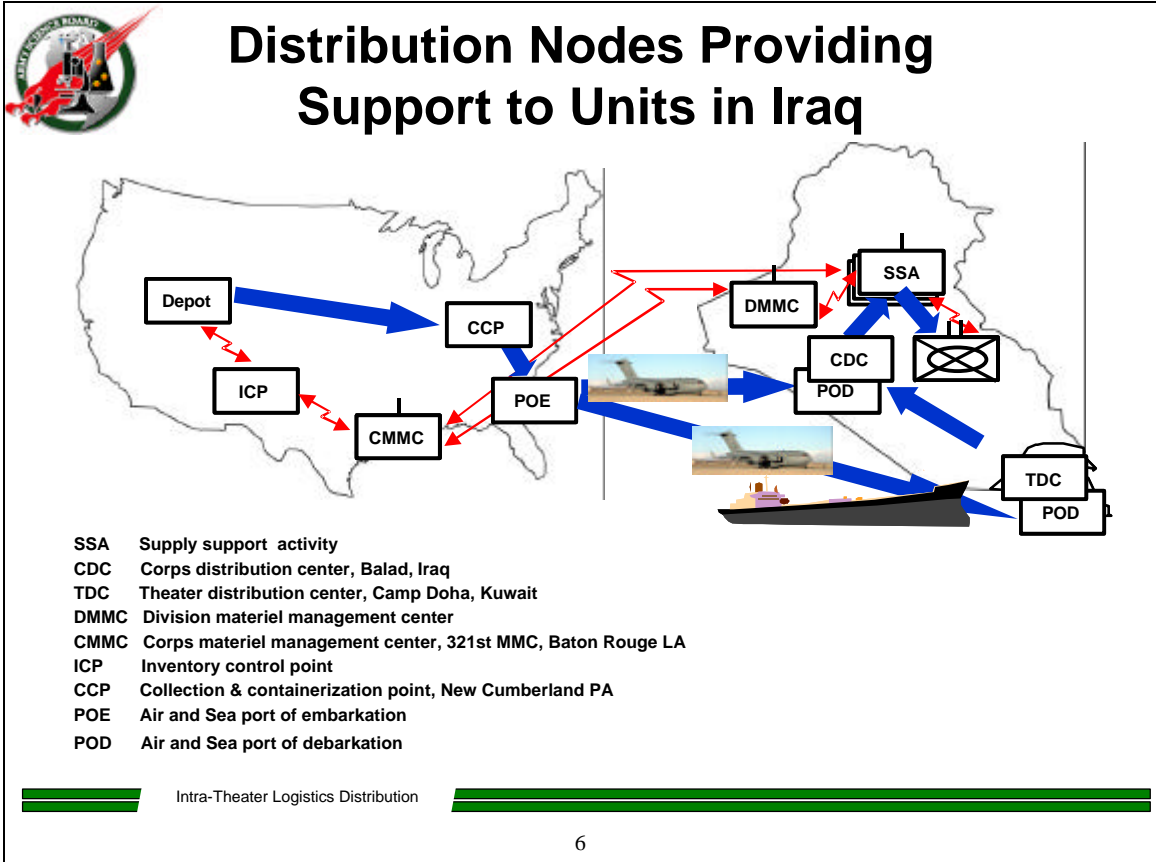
Distribution Nodes Providing Support to Units in Iraq

Depot

CCP

ICP

CMMC

POE

DMMC

SSA

CDC

POD

TDC

POD

SSA Supply support activity
CDC Corps distribution center, Balad, Iraq
TDC Theater distribution center, Camp Doha, Kuwait
DMMC Division materiel management center
CMMC Corps materiel management center, 321st MMC, Baton Rouge LA
ICP Inventory control point
CCP Collection & containerization point, New Cumberland PA
POE Air and Sea port of embarkation
POD Air and Sea port of debarkation

Intra-Theater Logistics Distribution

6